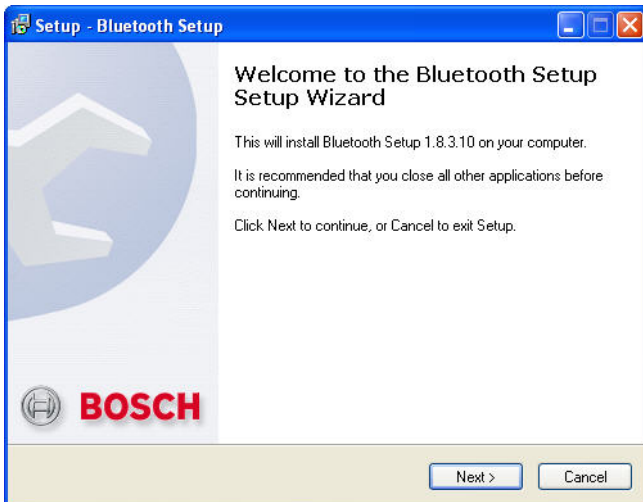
Setup - Bluetooth Setup

Welcome to the Bluetooth Setup Setup Wizard

This will install Bluetooth Setup 1.8.3.10 on your computer.

It is recommended that you close all other applications before continuing.

Click Next to continue, or Cancel to exit Setup.

BOSCH

Next >

Cancel